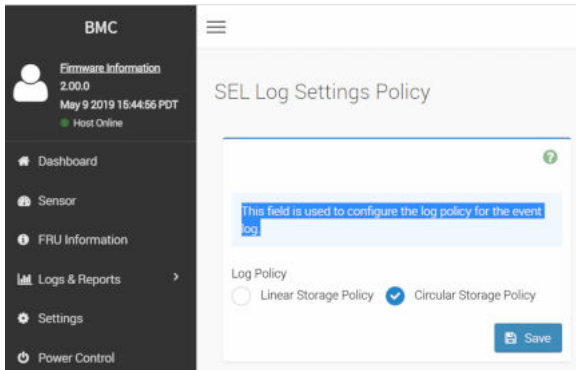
BMC

Firmware Information
2.00.0
May 9 2019 15:44:56 PDT
Host Online

Dashboard
Sensor
FRU Information
Logs & Reports
Settings
Power Control

SEL Log Settings Policy

This field is used to configure the log policy for the event log.

Log Policy
Linear Storage Policy
Circular Storage Policy

Save